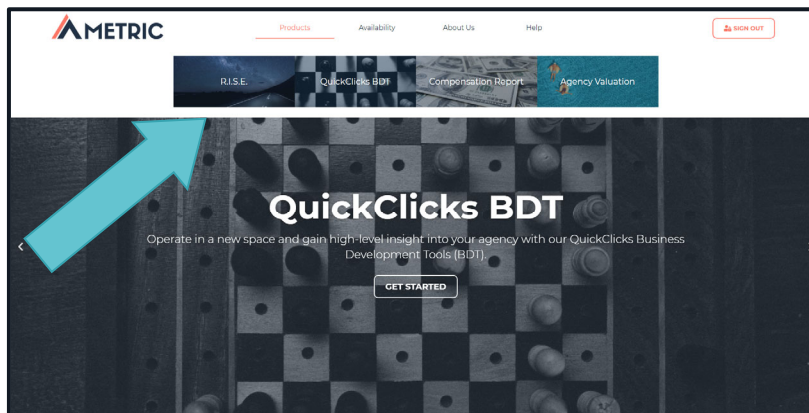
METRIC

Products Availability About Us Help

SIGN OUT

R.I.S.E. QuickClicks BDT Compensation Report Agency Valuation

QuickClicks BDT

Operate in a new space and gain high-level insight into your agency with our QuickClicks Business Development Tools (BDT).

GET STARTED